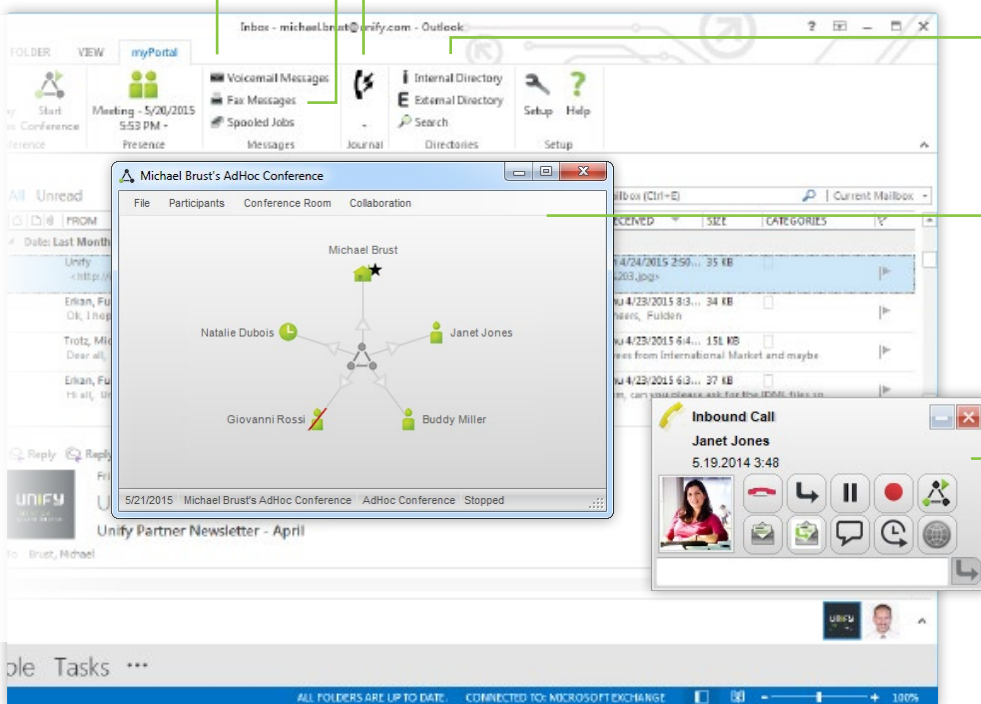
Inbox - michael.brust@unify.com - Outlook

? – ✕

FOLDER VIEW myPortal

Start Conference

Meeting - 5/20/2015 5:53 PM -

Presence

Voicemail Messages
Fax Messages
Spooled Jobs

Messages

Journal

Internal Directory
External Directory
Search

Directories

Setup Help

Setup

All Unread

FROM

Date: Last Month

Unify <http://

Erkan, Fu Ok, I hope

Trotz, Mic Dear all,

Erkan, Fu Hi all,

Mailbox (Ctrl+E)

Current Mailbox

RECEIVED SIZE CATEGORIES

4/24/2015 2:50... 35 KB
5203.jpg>

u 4/23/2015 8:3... 34 KB
heers, Fulden

u 4/23/2015 6:4... 151 KB
ees from International Market and maybe

u 4/23/2015 6:3... 37 KB
n, can you please ask for the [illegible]

Reply Reply

UNIFY

Unify Partner Newsletter - April

To Brust, Michael

Michael Brust's AdHoc Conference

File Participants Conference Room Collaboration

Michael Brust

Natalie Dubois

Janet Jones

Giovanni Rossi

Buddy Miller

5/21/2015 Michael Brust's AdHoc Conference AdHoc Conference Stopped

Inbound Call

Janet Jones

5.19.2014 3:48

ple Tasks ···

ALL FOLDERS ARE UP TO DATE. CONNECTED TO: MICROSOFT EXCHANGE

100%